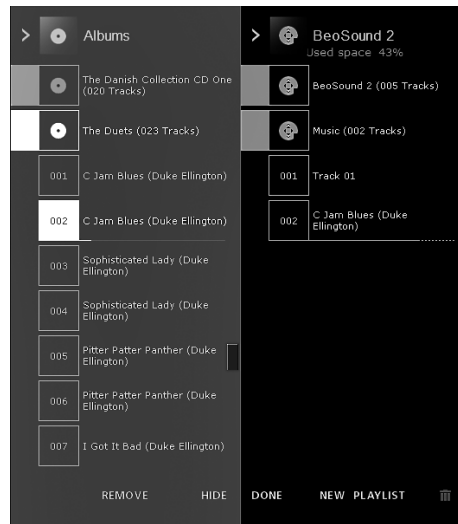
Albums

The Danish Collection CD One (020 Tracks)

The Duets (023 Tracks)

001 C Jam Blues (Duke Ellington)

002 C Jam Blues (Duke Ellington)

003 Sophisticated Lady (Duke Ellington)

004 Sophisticated Lady (Duke Ellington)

005 Pitter Patter Panther (Duke Ellington)

006 Pitter Patter Panther (Duke Ellington)

007 I Got It Bad (Duke Ellington)

REMOVE HIDE

BeoSound 2
Used space 43%

BeoSound 2 (005 Tracks)

Music (002 Tracks)

001 Track 01

002 C Jam Blues (Duke Ellington)

DONE NEW PLAYLIST